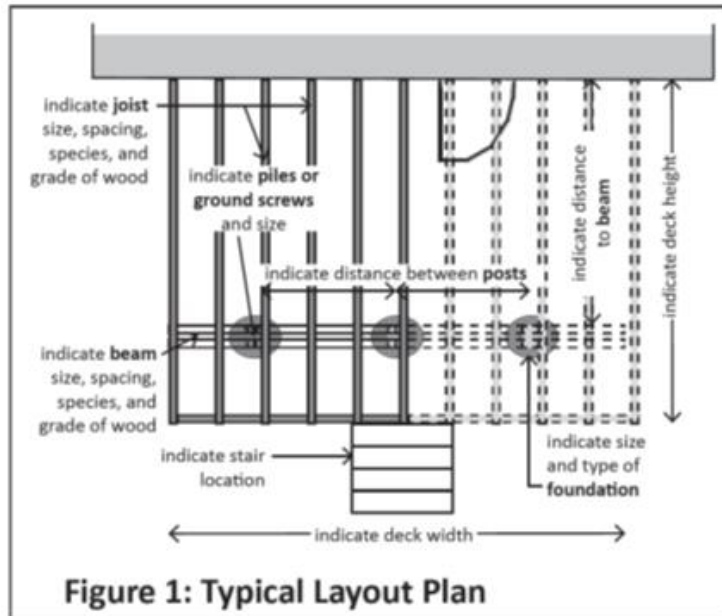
indicate joist size, spacing, species, and grade of wood

indicate piles or ground screws and size

indicate distance to beam

indicate deck height

indicate distance between posts

indicate beam size, spacing, species, and grade of wood

indicate stair location

indicate size and type of foundation

indicate deck width

Figure 1: Typical Layout Plan